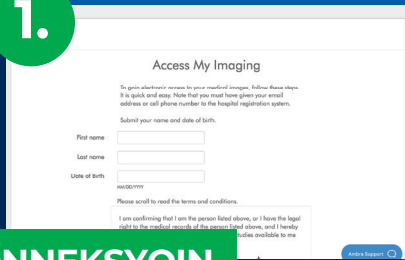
1.

Access My Imaging

To gain electronic access to your medical images, follow these steps. It is quick and easy. Note that you must have given your email address or cell phone number to the hospital registration system.

Submit your name and date of birth.

First name

Last name

Date of birth

MM/DD/YYYY

Please scroll to read the terms and conditions.

I am confirming that I am the person listed above, or I have the legal right to the medical records of the person listed above, and I hereby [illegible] studies available to me

NNEKSYOIN

Ambra Support